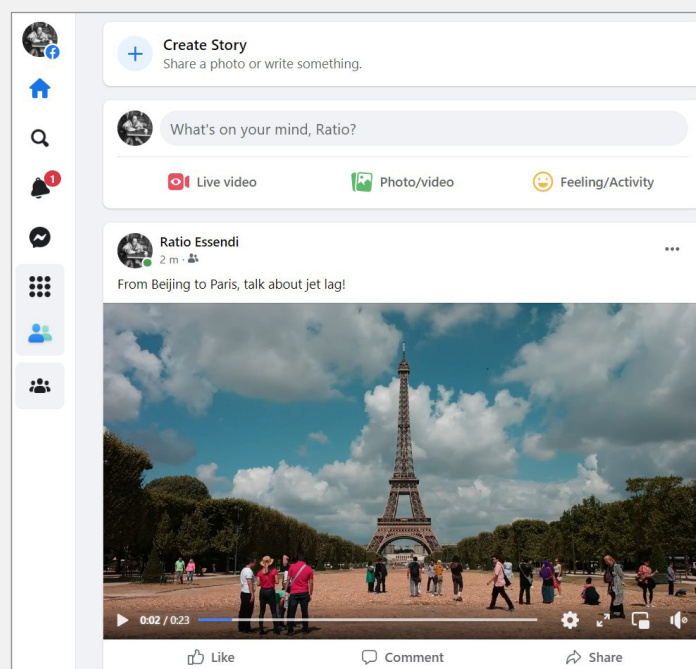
1

Create Story
Share a photo or write something.

What's on your mind, Ratio?

Live video
Photo/video
Feeling/Activity

Ratio Essendi
2 m ·

From Beijing to Paris, talk about jet lag!

0:02 / 0:23

Like
Comment
Share